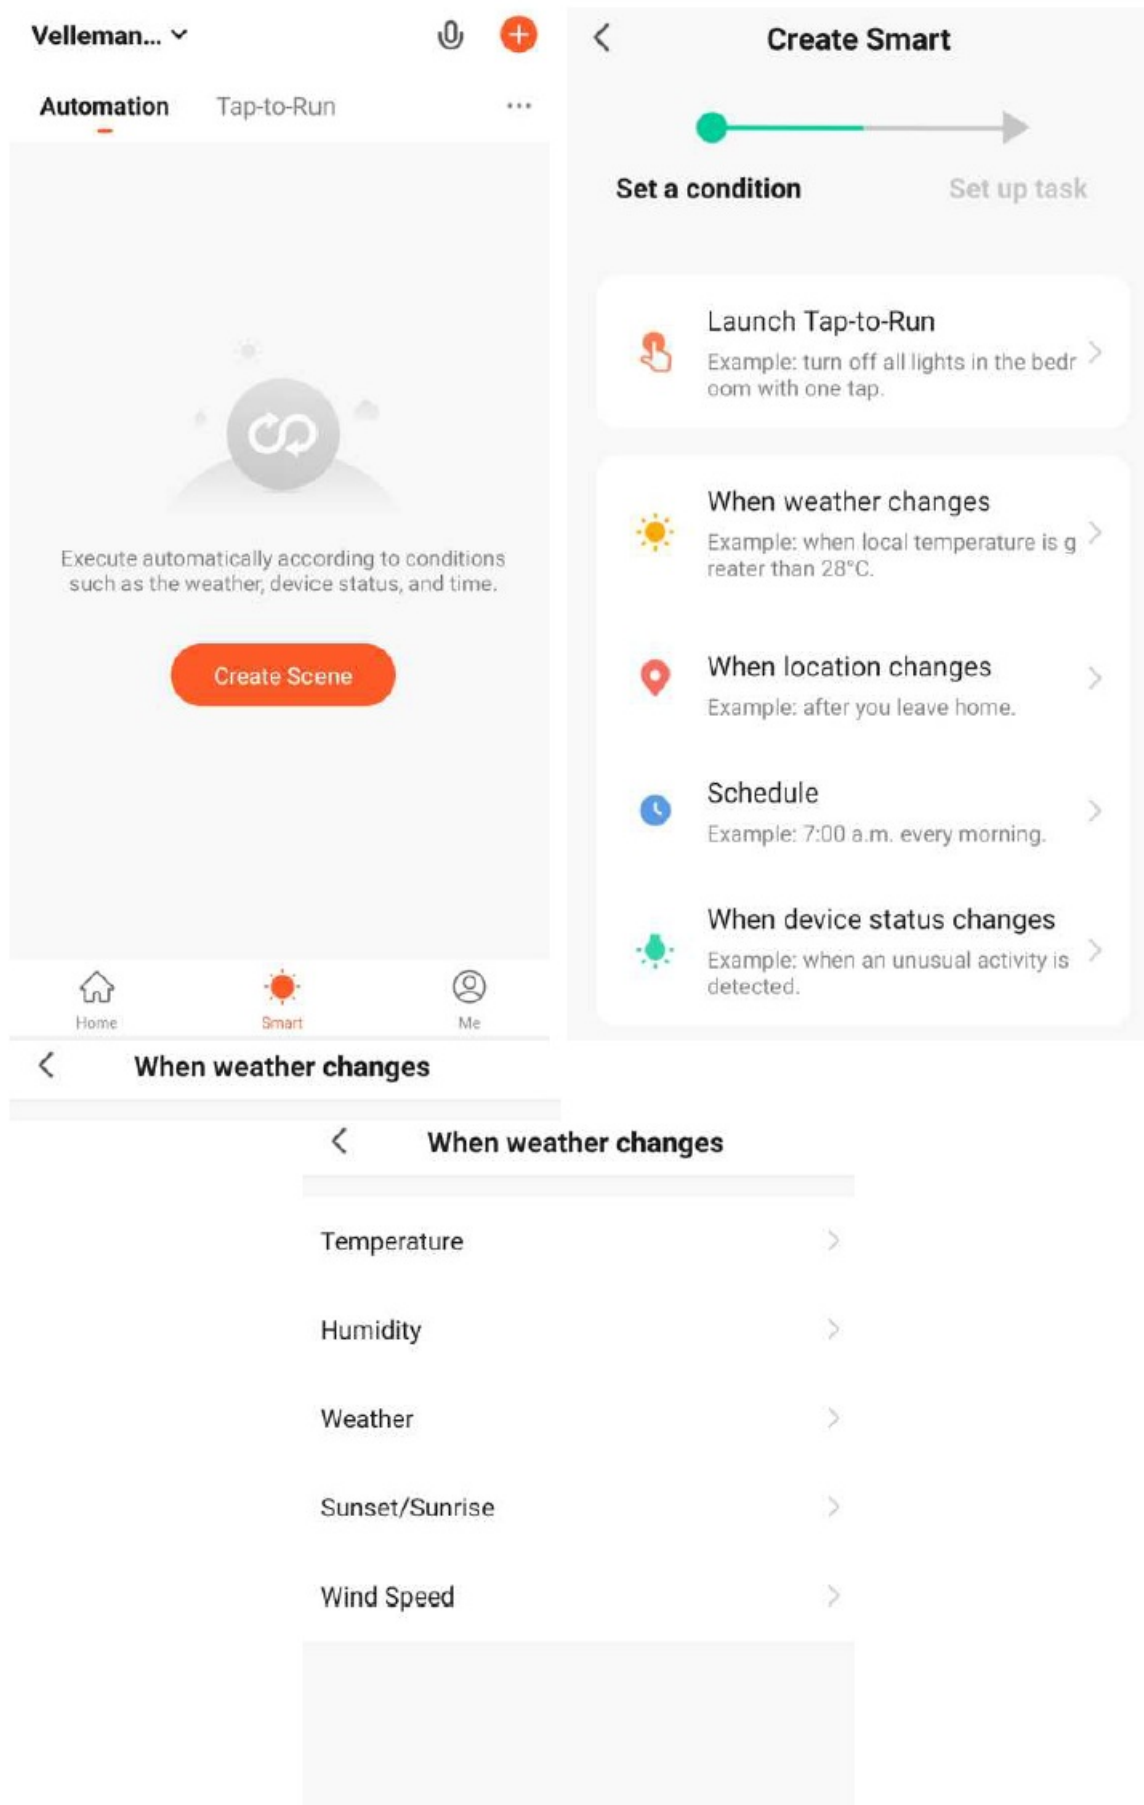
Velleman...

Automation Tap-to-Run ···

Execute automatically according to conditions such as the weather, device status, and time.

Create Scene

Home Smart Me

Create Smart

Set a condition Set up task

Launch Tap-to-Run
Example: turn off all lights in the bedroom with one tap.

When weather changes
Example: when local temperature is greater than 28°C.

When location changes
Example: after you leave home.

Schedule
Example: 7:00 a.m. every morning.

When device status changes
Example: when an unusual activity is detected.

When weather changes

When weather changes

Temperature

Humidity

Weather

Sunset/Sunrise

Wind Speed